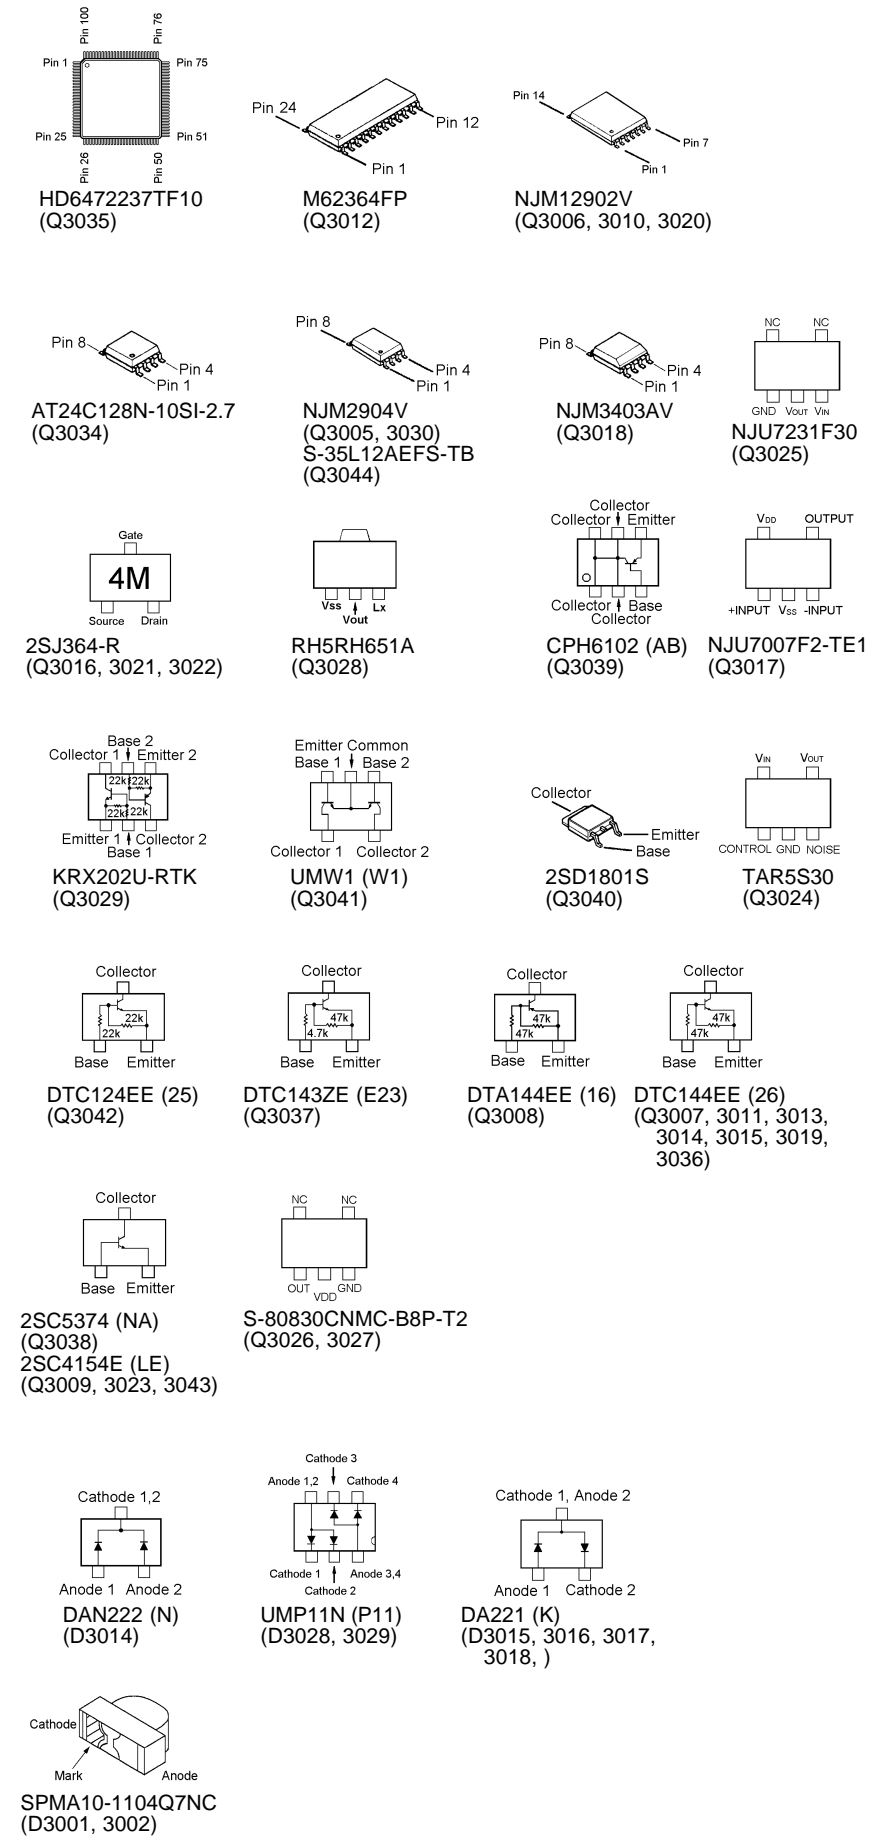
Pin 100
Pin 76
Pin 1
Pin 75
Pin 25
Pin 51
Pin 26
Pin 50
HD6472237TF10
(Q3035)

Pin 24
Pin 12
Pin 1
M62364FP
(Q3012)

Pin 14
Pin 7
Pin 1
NJM12902V
(Q3006, 3010, 3020)

Pin 8
Pin 4
Pin 1
AT24C128N-10SI-2.7
(Q3034)

Pin 8
Pin 4
Pin 1
NJM2904V
(Q3005, 3030)
S-35L12AEFS-TB
(Q3044)

Pin 8
Pin 4
Pin 1
NJM3403AV
(Q3018)

NC NC
GND $V_{OUT}$ $V_{IN}$
NJU7231F30
(Q3025)

Gate
4M
Source Drain
2SJ364-R
(Q3016, 3021, 3022)

Vss Vout Lx
RH5RH651A
(Q3028)

Collector
Collector Emitter
Collector Base
Collector
CPH6102 (AB)
(Q3039)

$V_{DD}$ OUTPUT
+INPUT $V_{SS}$ -INPUT
NJU7007F2-TE1
(Q3017)

Base 2
Collector 1 Emitter 2
22k 22k
22k 22k
Emitter 1 Collector 2
Base 1
KRX202U-RTK
(Q3029)

Emitter Common
Base 1 Base 2
Collector 1 Collector 2
UMW1 (W1)
(Q3041)

Collector
Emitter
Base
2SD1801S
(Q3040)

$V_{IN}$ $V_{OUT}$
CONTROL GND NOISE
TAR5S30
(Q3024)

Collector
22k
22k
Base Emitter
DTC124EE (25)
(Q3042)

Collector
47k
4.7k
Base Emitter
DTC143ZE (E23)
(Q3037)

Collector
47k
47k
Base Emitter
DTA144EE (16)
(Q3008)

Collector
47k
47k
Base Emitter
DTC144EE (26)
(Q3007, 3011, 3013, 3014, 3015, 3019, 3036)

Collector
Base Emitter
2SC5374 (NA)
(Q3038)
2SC4154E (LE)
(Q3009, 3023, 3043)

NC NC
OUT VDD GND
S-80830CNMC-B8P-T2
(Q3026, 3027)

Cathode 1,2
Anode 1 Anode 2
DAN222 (N)
(D3014)

Cathode 3
Anode 1,2 Cathode 4
Cathode 1 Anode 3,4
Cathode 2
UMP11N (P11)
(D3028, 3029)

Cathode 1, Anode 2
Anode 1 Cathode 2
DA221 (K)
(D3015, 3016, 3017, 3018, )

Cathode
Mark
Anode
SPMA10-1104Q7NC
(D3001, 3002)